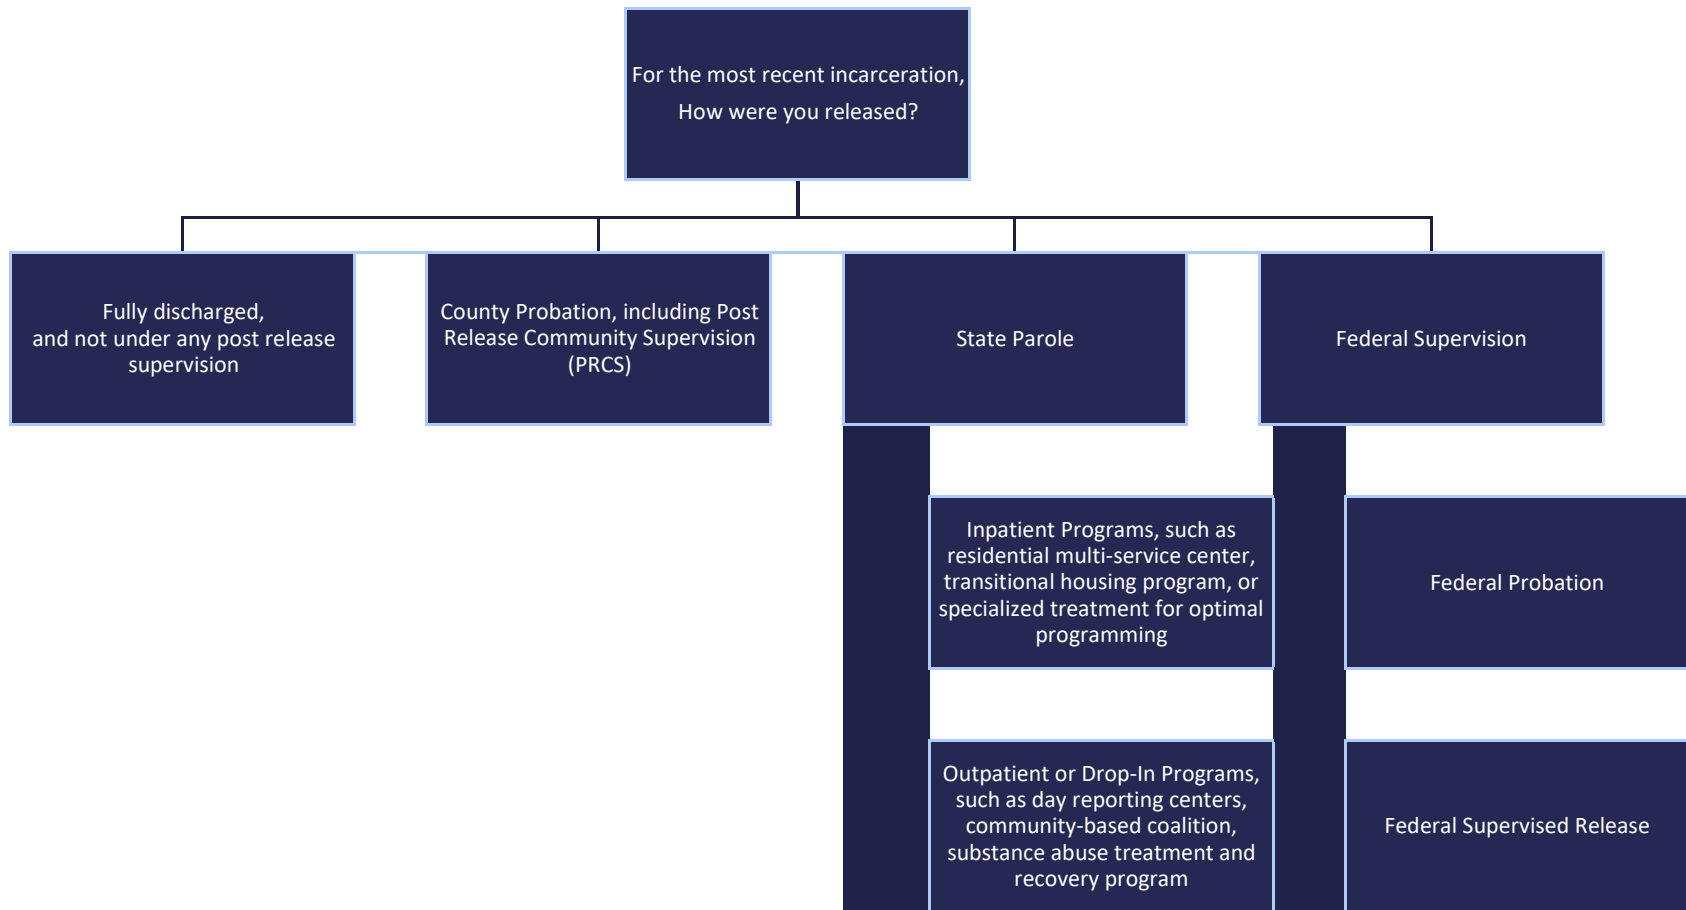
For the most recent incarceration, How were you released?

Fully discharged, and not under any post release supervision

County Probation, including Post Release Community Supervision (PRCS)

State Parole

Federal Supervision

Inpatient Programs, such as residential multi-service center, transitional housing program, or specialized treatment for optimal programming

Outpatient or Drop-In Programs, such as day reporting centers, community-based coalition, substance abuse treatment and recovery program

Federal Probation

Federal Supervised Release